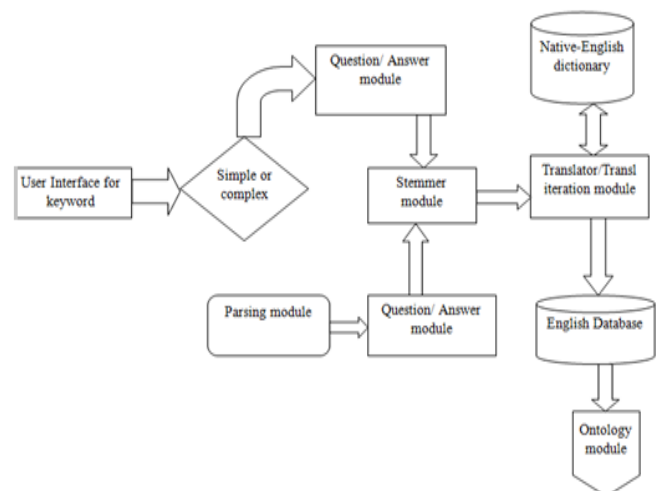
User Interface for keyword

Simple or complex

Question/ Answer module

Stemmer module

Parsing module

Question/ Answer module

Native-English dictionary

Translator/Transl iteration module

English Database

Ontology module